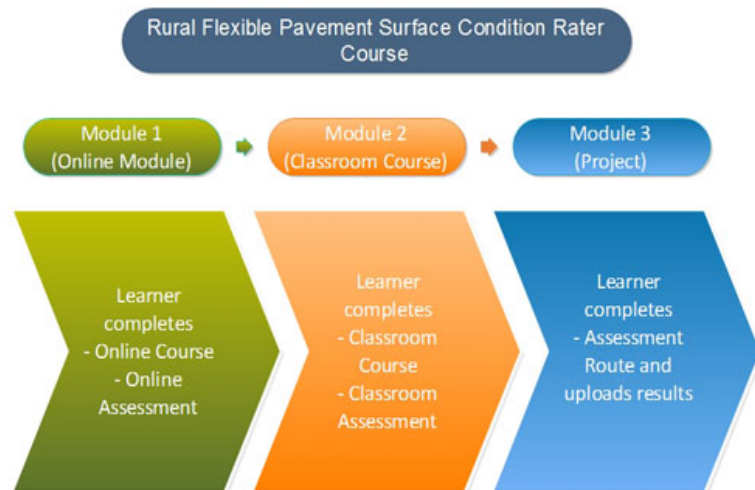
Rural Flexible Pavement Surface Condition Rater Course

Module 1
(Online Module)

Module 2
(Classroom Course)

Module 3
(Project)

Learner completes
- Online Course
- Online Assessment

Learner completes
- Classroom Course
- Classroom Assessment

Learner completes
- Assessment Route and uploads results